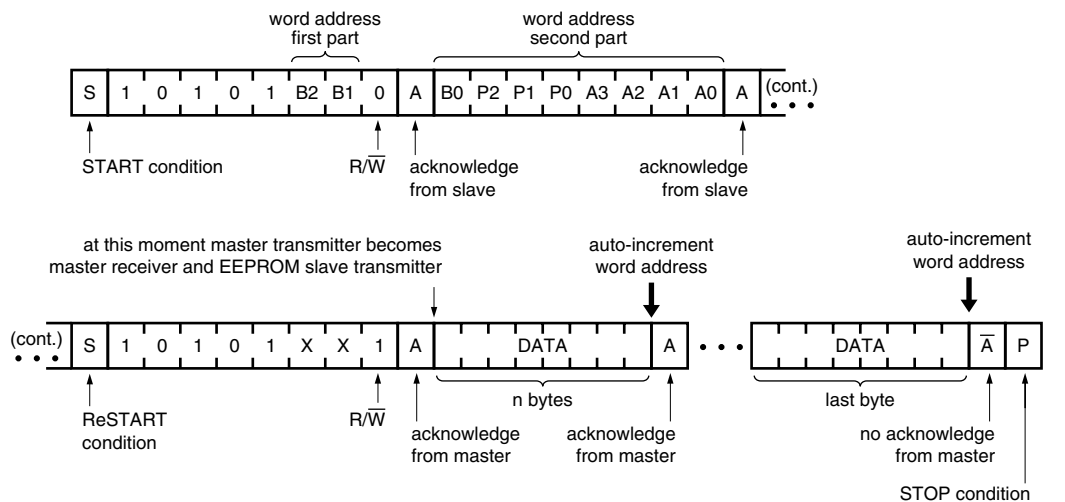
word address first part

word address second part

| S | 1 | 0 | 1 | 0 | 1 | B2 | B1 | 0 | A | B0 | P2 | P1 | P0 | A3 | A2 | A1 | A0 | A | (cont.) |
|---|---|---|---|---|---|---|---|---|---|---|---|---|---|---|---|---|---|---|---|

START condition

$R/\overline{W}$

acknowledge from slave

acknowledge from slave

at this moment master transmitter becomes master receiver and EEPROM slave transmitter

auto-increment word address

auto-increment word address

| (cont.) | S | 1 | 0 | 1 | 0 | 1 | X | X | 1 | A | DATA | A | • • • | DATA | $\overline{A}$ | P |
|---|---|---|---|---|---|---|---|---|---|---|---|---|---|---|---|---|

n bytes

last byte

ReSTART condition

$R/\overline{W}$

acknowledge from master

acknowledge from master

no acknowledge from master

STOP condition